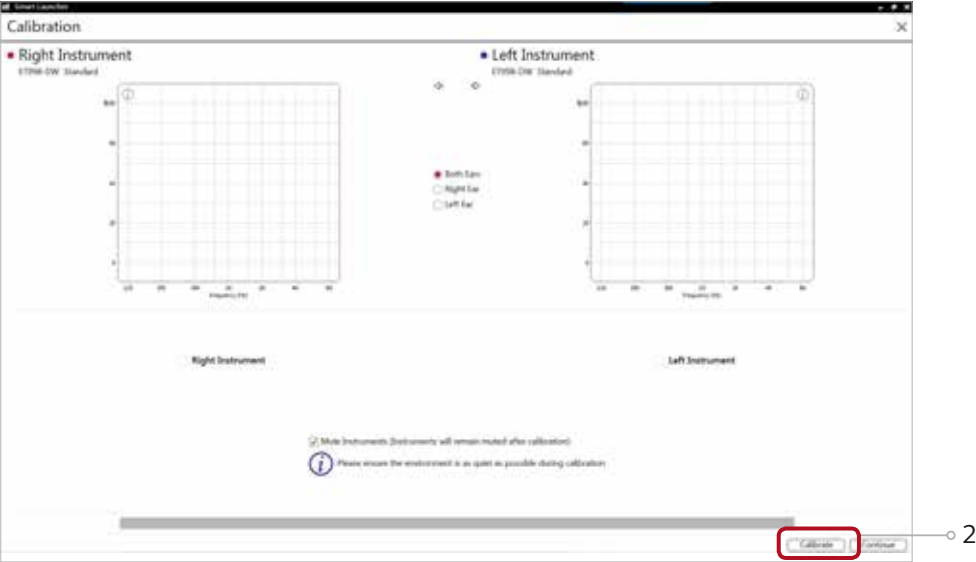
Smart Launcher

Calibration

Right Instrument
ET998-DW Standard

Left Instrument
ET998-DW Standard

Both Ears
Right Ear
Left Ear

Frequency (Hz)

Frequency (Hz)

Right Instrument

Left Instrument

Mute Instruments (Instruments will remain muted after calibration)

Please ensure the environment is as quiet as possible during calibration

Calibrate

Continue

2